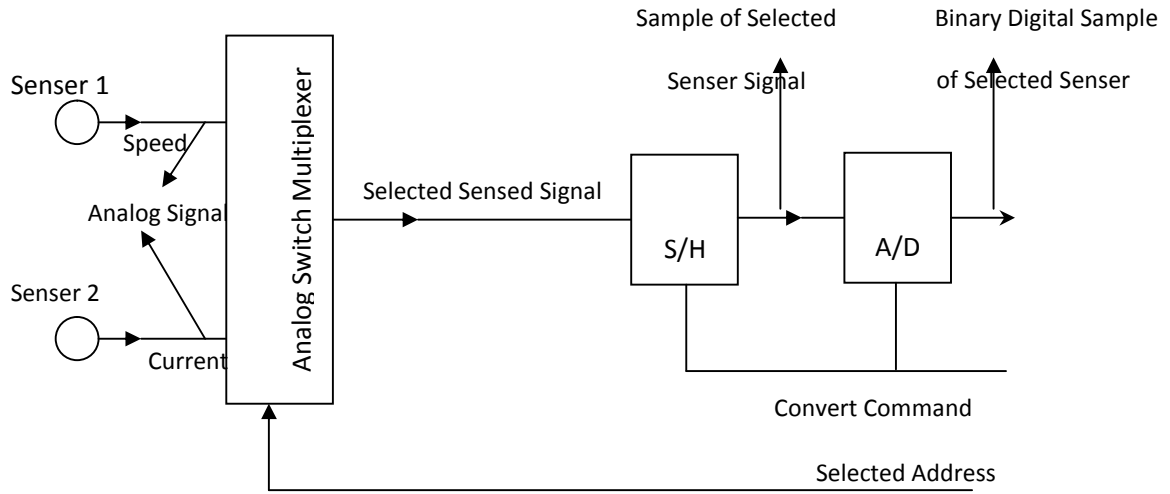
Sample of Selected

Senser Signal

Binary Digital Sample

of Selected Senser

Senser 1

Speed

Analog Signal

Senser 2

Current

Analog Switch Multiplexer

Selected Sensed Signal

S/H

A/D

Convert Command

Selected Address